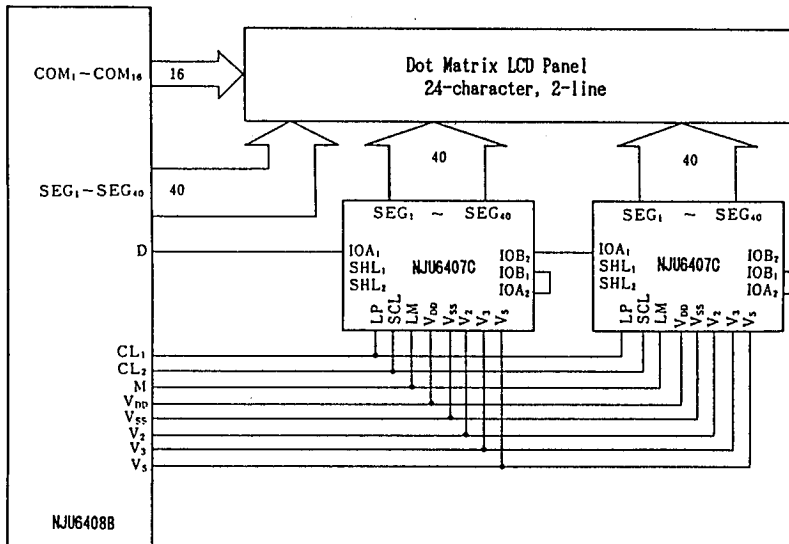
Dot Matrix LCD Panel
24-character, 2-line

$COM_1 \sim COM_{16}$
16

$SEG_1 \sim SEG_{40}$
40

40

40

$SEG_1 \sim SEG_{40}$
$IOA_1$
$SHL_1$
$SHL_2$
NJU6407C
$IOB_2$
$IOB_1$
$IOA_2$
LP SCL LM $V_{DD}$ $V_{SS}$ $V_2$ $V_3$ $V_5$

$SEG_1 \sim SEG_{40}$
$IOA_1$
$SHL_1$
$SHL_2$
NJU6407C
$IOB_2$
$IOB_1$
$IOA_2$
LP SCL LM $V_{DD}$ $V_{SS}$ $V_2$ $V_3$ $V_5$

D
$CL_1$
$CL_2$
M
$V_{DD}$
$V_{SS}$
$V_2$
$V_3$
$V_5$

NJU6408B